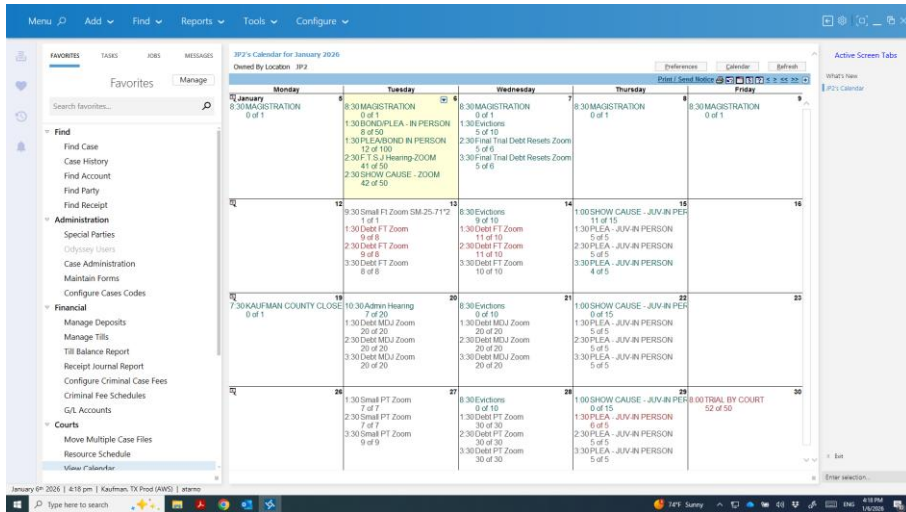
Menu Add Find Reports Tools Configure

FAVORITES TASKS JOBS MESSAGES

Favorites Manage

Search favorites...

Find
Find Case
Case History
Find Account
Find Party
Find Receipt
Administration
Special Parties
Odyssey Users
Case Administration
Maintain Forms
Configure Cases Codes
Financial
Manage Deposits
Manage Tills
Till Balance Report
Receipt Journal Report
Configure Criminal Case Fees
Criminal Fee Schedules
G/L Accounts
Courts
Move Multiple Case Files
Resource Schedule
View Calendar

JP2's Calendar for January 2026
Owned By Location JP2

Preferences Calendar Refresh
Print / Send Notice

| Monday | Tuesday | Wednesday | Thursday | Friday |
|---|---|---|---|---|
| January 5 8:30 MAGISTRATION 0 of 1 | 6 8:30 MAGISTRATION 0 of 1 1:30 BOND/PLEA - IN PERSON 8 of 50 1:30 PLEA/BOND IN PERSON 12 of 100 2:30 F.T.S.J Hearing-ZOOM 41 of 50 2:30 SHOW CAUSE - ZOOM 42 of 50 | 7 8:30 MAGISTRATION 0 of 1 1:30 Evictions 5 of 10 2:30 Final Trial Debt Resets Zoom 5 of 6 3:30 Final Trial Debt Resets Zoom 5 of 6 | 8 8:30 MAGISTRATION 0 of 1 | 9 8:30 MAGISTRATION 0 of 1 |
| 12 | 13 9:30 Small Fl Zoom SM-25-71*2 1 of 1 1:30 Debt FT Zoom 9 of 8 2:30 Debt FT Zoom 9 of 8 3:30 Debt FT Zoom 8 of 8 | 14 8:30 Evictions 9 of 10 1:30 Debt FT Zoom 11 of 10 2:30 Debt FT Zoom 11 of 10 3:30 Debt FT Zoom 10 of 10 | 15 1:00 SHOW CAUSE - JUV-IN PER 11 of 15 1:30 PLEA - JUV-IN PERSON 5 of 5 2:30 PLEA - JUV-IN PERSON 5 of 5 3:30 PLEA - JUV-IN PERSON 4 of 5 | 16 |
| 19 7:30 KAUFMAN COUNTY CLOSE 0 of 1 | 20 10:30 Admin Hearing 7 of 20 1:30 Debt MDJ Zoom 20 of 20 2:30 Debt MDJ Zoom 20 of 20 3:30 Debt MDJ Zoom 20 of 20 | 21 8:30 Evictions 0 of 10 1:30 Debt MDJ Zoom 20 of 20 2:30 Debt MDJ Zoom 20 of 20 3:30 Debt MDJ Zoom 20 of 20 | 22 1:00 SHOW CAUSE - JUV-IN PER 0 of 15 1:30 PLEA - JUV-IN PERSON 5 of 5 2:30 PLEA - JUV-IN PERSON 5 of 5 3:30 PLEA - JUV-IN PERSON 5 of 5 | 23 |
| 26 | 27 1:30 Small PT Zoom 7 of 7 2:30 Small PT Zoom 7 of 7 3:30 Small PT Zoom 9 of 9 | 28 8:30 Evictions 0 of 10 1:30 Debt PT Zoom 30 of 30 2:30 Debt PT Zoom 30 of 30 3:30 Debt PT Zoom 30 of 30 | 29 1:00 SHOW CAUSE - JUV-IN PER 0 of 15 1:30 PLEA - JUV-IN PERSON 6 of 5 2:30 PLEA - JUV-IN PERSON 5 of 5 3:30 PLEA - JUV-IN PERSON 5 of 5 | 30 8:00 TRIAL BY COURT 52 of 50 |

Active Screen Tabs
What's New
JP2's Calendar
Exit
Enter selection...

January 6th 2026 | 4:18 pm | Kaufman, TX Prod (AWS) | atamo

Type here to search
74°F Sunny ENG 4:18 PM 1/6/2026